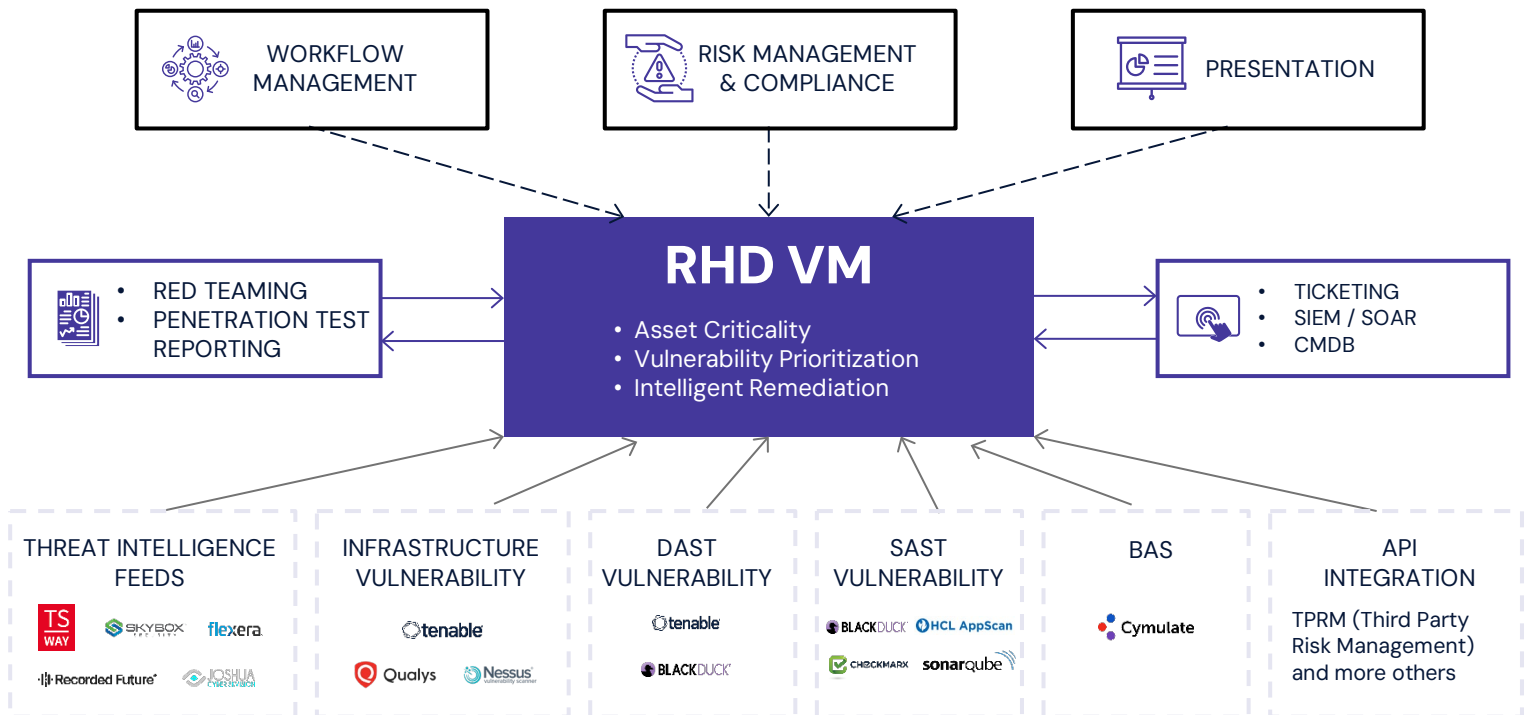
WORKFLOW MANAGEMENT

RISK MANAGEMENT & COMPLIANCE

PRESENTATION

• RED TEAMING
• PENETRATION TEST REPORTING

RHD VM

• Asset Criticality
• Vulnerability Prioritization
• Intelligent Remediation

• TICKETING
• SIEM / SOAR
• CMDB

THREAT INTELLIGENCE FEEDS

TS WAY SKYBOX SECURITY flexera Recorded Future JOSHUA CYBER DIVISION

INFRASTRUCTURE VULNERABILITY

tenable Qualys Nessus vulnerability scanner

DAST VULNERABILITY

tenable BLACKDUCK

SAST VULNERABILITY

BLACKDUCK HCL AppScan CHECKMARX sonarqube

BAS

Cymulate

API INTEGRATION

TPRM (Third Party Risk Management) and more others